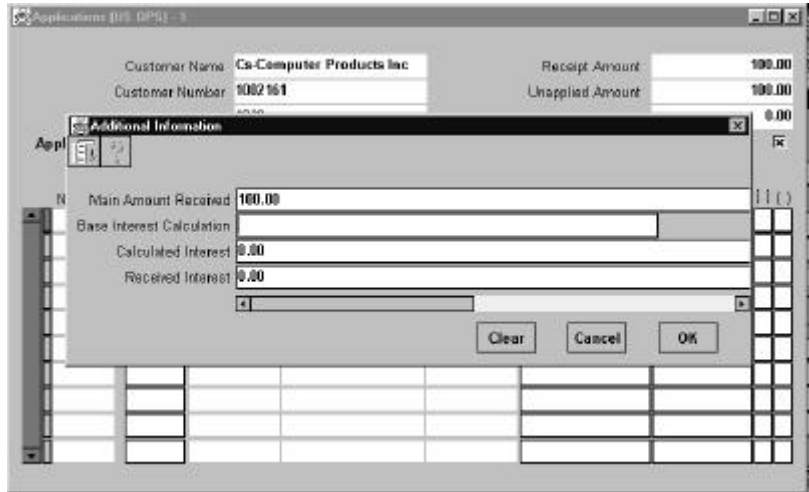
Applications (US OPS) - 1

Customer Name Cs-Computer Products Inc

Customer Number 1002161

Receipt Amount 100.00

Unapplied Amount 100.00

0.00

Appl

Additional Information

Main Amount Received 100.00

Base Interest Calculation

Calculated Interest 0.00

Received Interest 0.00

Clear

Cancel

OK